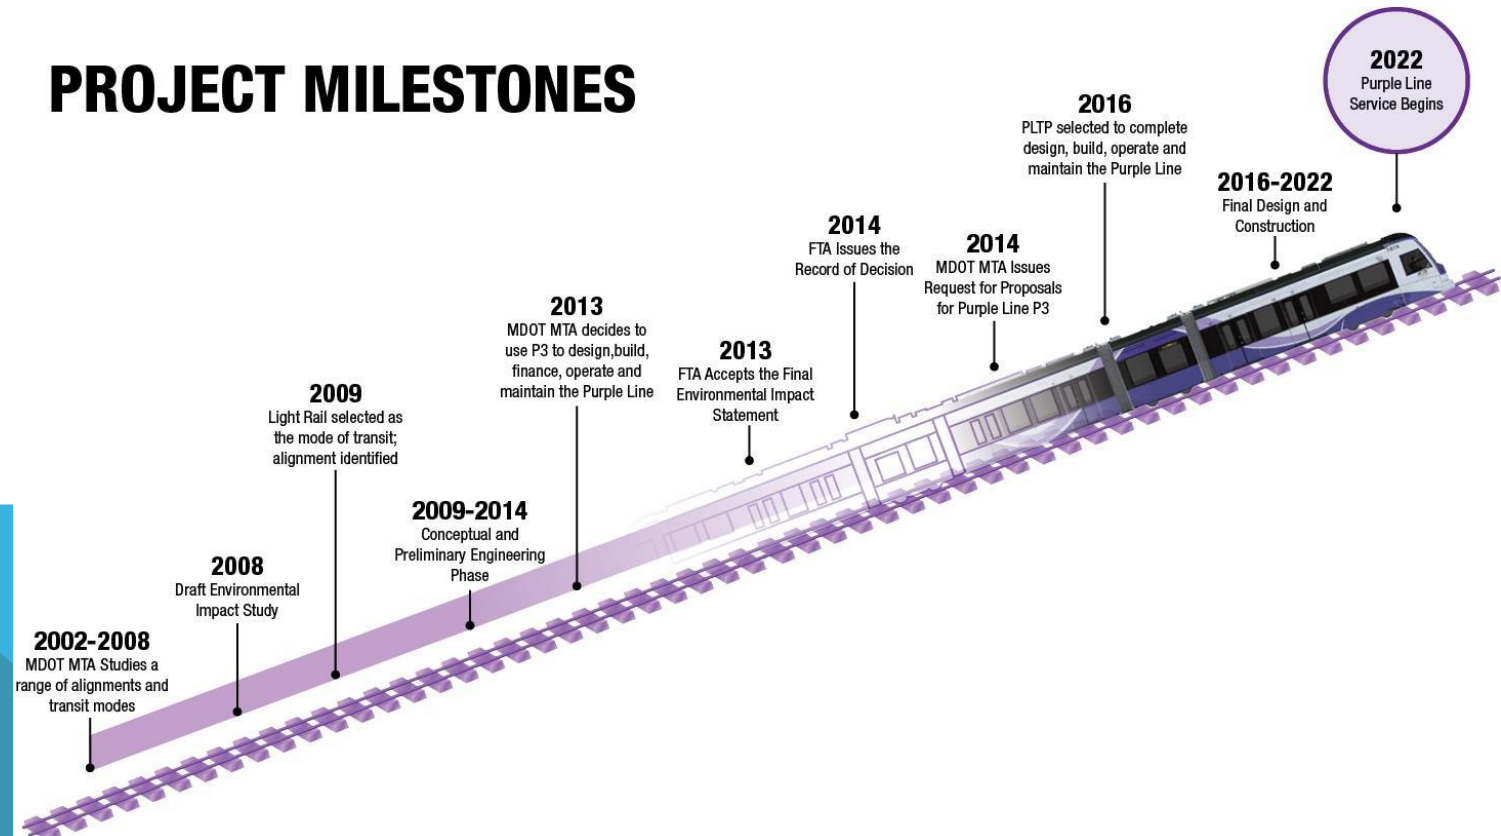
PROJECT MILESTONES

2002-2008
MDOT MTA Studies a range of alignments and transit modes

2008
Draft Environmental Impact Study

2009
Light Rail selected as the mode of transit; alignment identified

2009-2014
Conceptual and Preliminary Engineering Phase

2013
MDOT MTA decides to use P3 to design,build, finance, operate and maintain the Purple Line

2013
FTA Accepts the Final Environmental Impact Statement

2014
FTA Issues the Record of Decision

2014
MDOT MTA Issues Request for Proposals for Purple Line P3

2016
PLTP selected to complete design, build, operate and maintain the Purple Line

2016-2022
Final Design and Construction

2022
Purple Line Service Begins